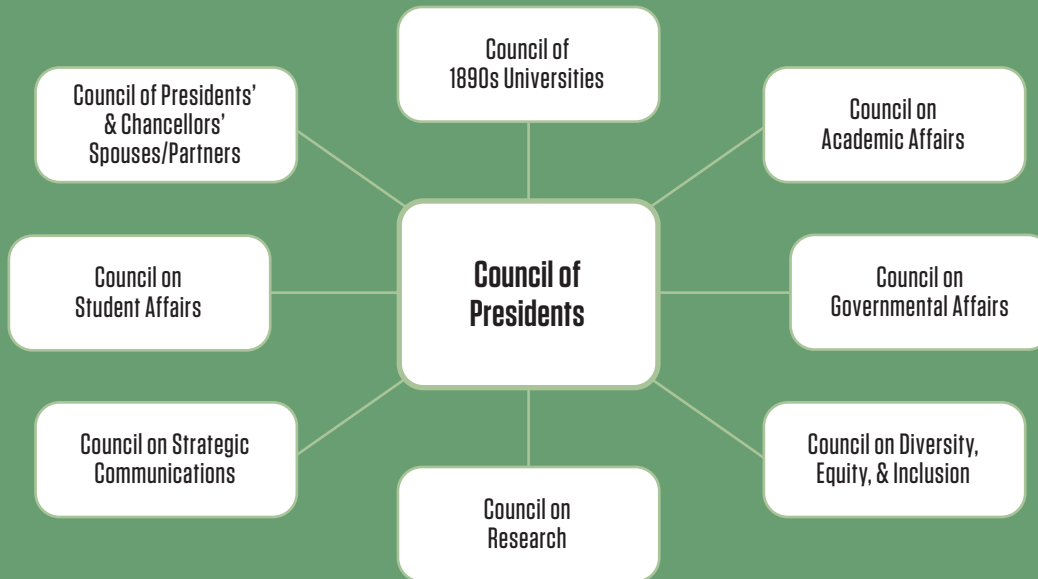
Council of 1890s Universities

Council of Presidents' & Chancellors' Spouses/Partners

Council on Academic Affairs

Council on Student Affairs

Council of Presidents

Council on Governmental Affairs

Council on Strategic Communications

Council on Diversity, Equity, & Inclusion

Council on Research